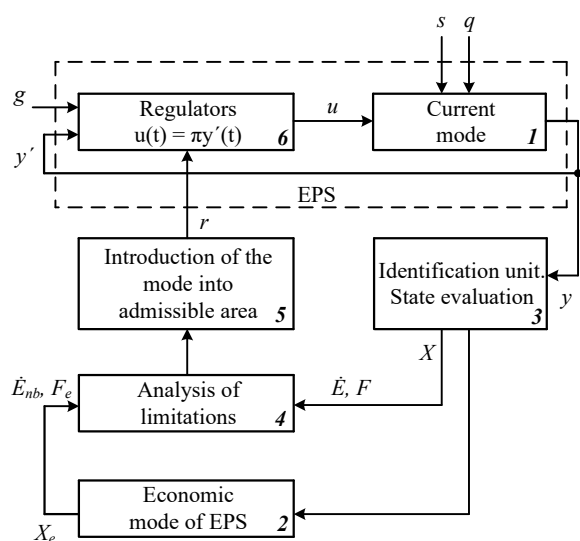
$s$ $q$

$g$

Regulators
u(t) = πy′(t) 6

$u$

Current mode 1

$y'$

EPS

$r$

Introduction of the mode into admissible area 5

Identification unit. State evaluation 3

$y$

$X$

$\dot{E}_{nb}$, $F_e$

Analysis of limitations 4

$\dot{E}$, $F$

Economic mode of EPS 2

$X_e$